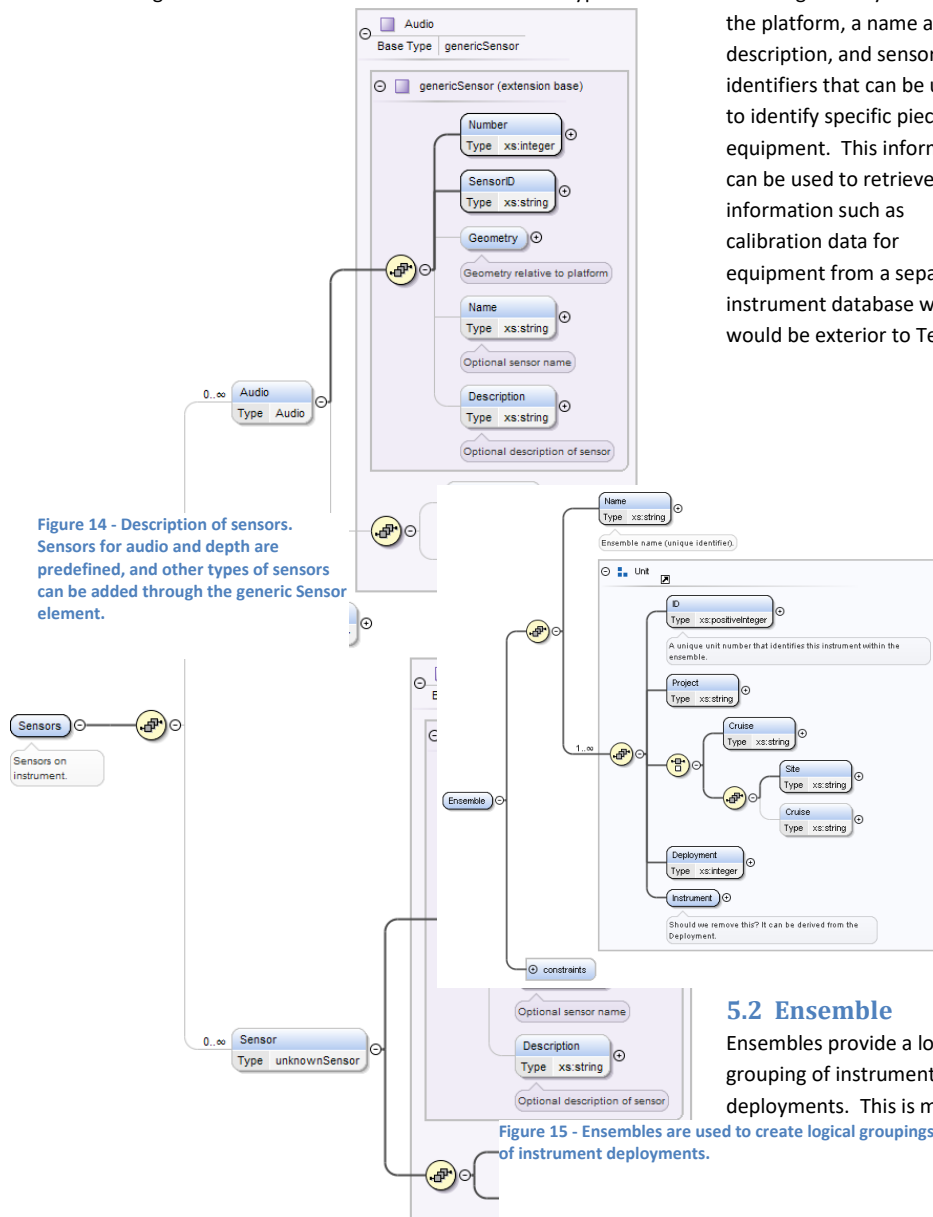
the platform, a name a description, and sensor identifiers that can be u to identify specific piec equipment. This inform can be used to retrieve information such as calibration data for equipment from a sepa instrument database w would be exterior to Te

Audio
Base Type genericSensor

genericSensor (extension base)

Number
Type xs:integer

SensorID
Type xs:string

Geometry
Geometry relative to platform

Name
Type xs:string
Optional sensor name

Description
Type xs:string
Optional description of sensor

0..∞ Audio
Type Audio

Figure 14 - Description of sensors. Sensors for audio and depth are predefined, and other types of sensors can be added through the generic Sensor element.

Sensors
Sensors on instrument.

Name
Type xs:string
Ensemble name (unique identifier).

Unit

ID
Type xs:positiveInteger
A unique unit number that identifies this instrument within the ensemble.

Project
Type xs:string

Cruise
Type xs:string

Site
Type xs:string

Cruise
Type xs:string

Deployment
Type xs:integer

Instrument
Should we remove this? It can be derived from the Deployment.

1..∞

Ensemble

constraints

Optional sensor name

Description
Type xs:string
Optional description of sensor

0..∞ Sensor
Type unknownSensor

5.2 Ensemble
Ensembles provide a lo grouping of instrument deployments. This is m

Figure 15 - Ensembles are used to create logical groupings of instrument deployments.